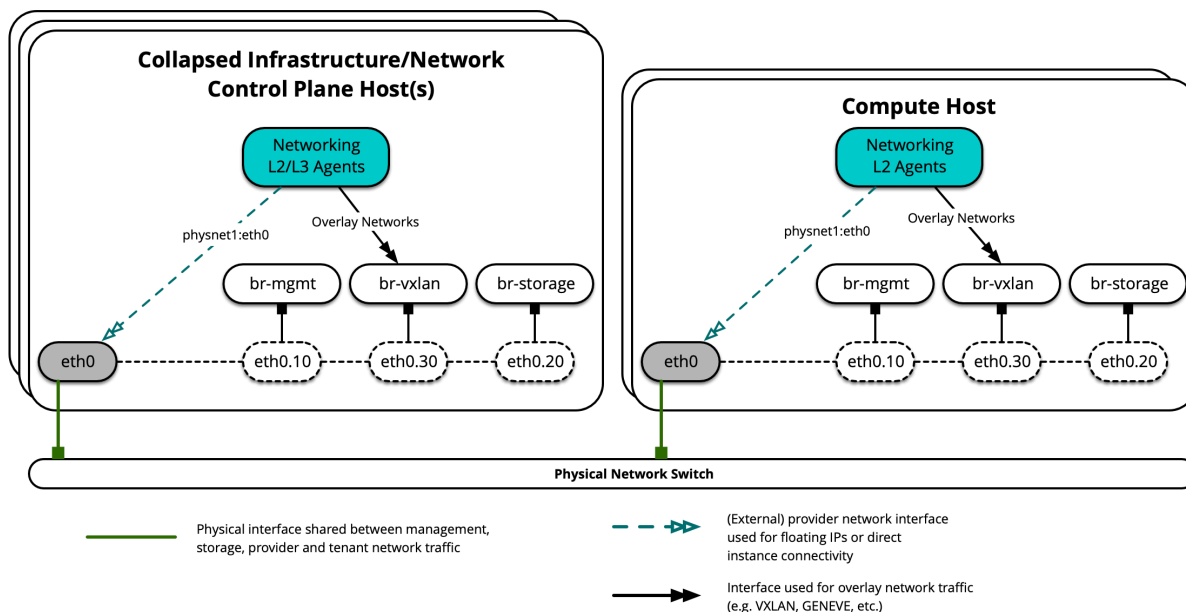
Collapsed Infrastructure/Network Control Plane Host(s)

Networking L2/L3 Agents

physnet1:eth0

Overlay Networks

br-mgmt

br-vxlan

br-storage

eth0

eth0.10

eth0.30

eth0.20

Compute Host

Networking L2 Agents

physnet1:eth0

Overlay Networks

br-mgmt

br-vxlan

br-storage

eth0

eth0.10

eth0.30

eth0.20

Physical Network Switch

Physical interface shared between management, storage, provider and tenant network traffic

(External) provider network interface used for floating IPs or direct instance connectivity

Interface used for overlay network traffic (e.g. VXLAN, GENEVE, etc.)